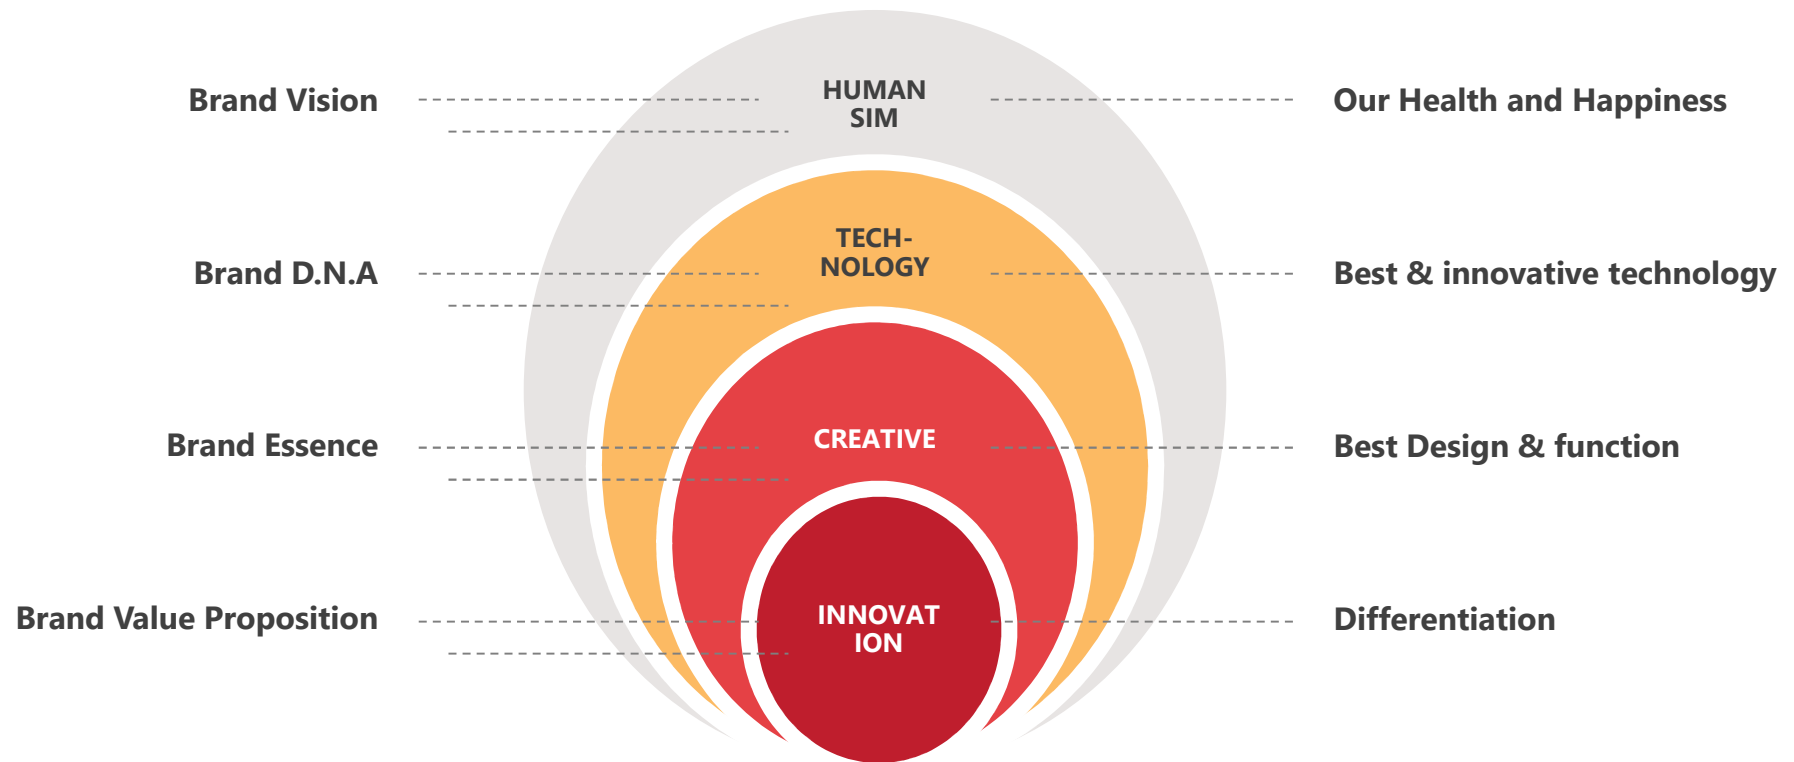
Brand Vision

HUMAN SIM

Our Health and Happiness

Brand D.N.A

TECH-NOLOGY

Best & innovative technology

Brand Essence

CREATIVE

Best Design & function

Brand Value Proposition

INNOVAT ION

Differentiation